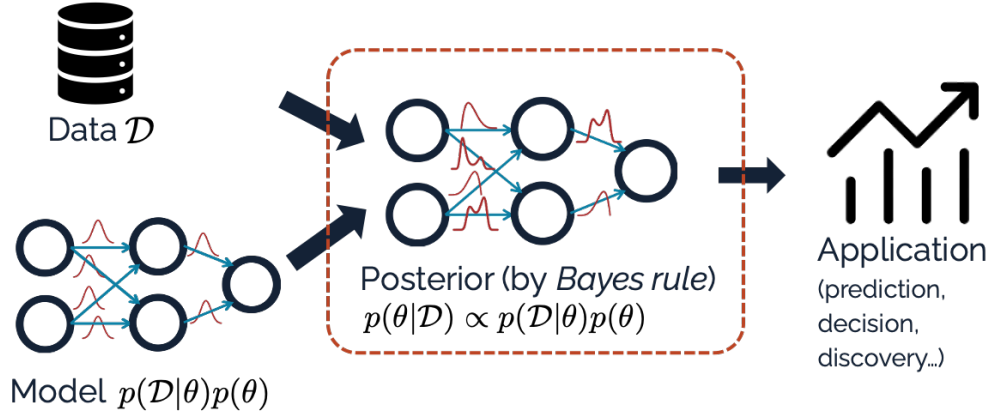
Data $\mathcal{D}$

Model $p(\mathcal{D}|\theta)p(\theta)$

Posterior (by *Bayes rule*)
$p(\theta|\mathcal{D}) \propto p(\mathcal{D}|\theta)p(\theta)$

Application
(prediction, decision, discovery...)